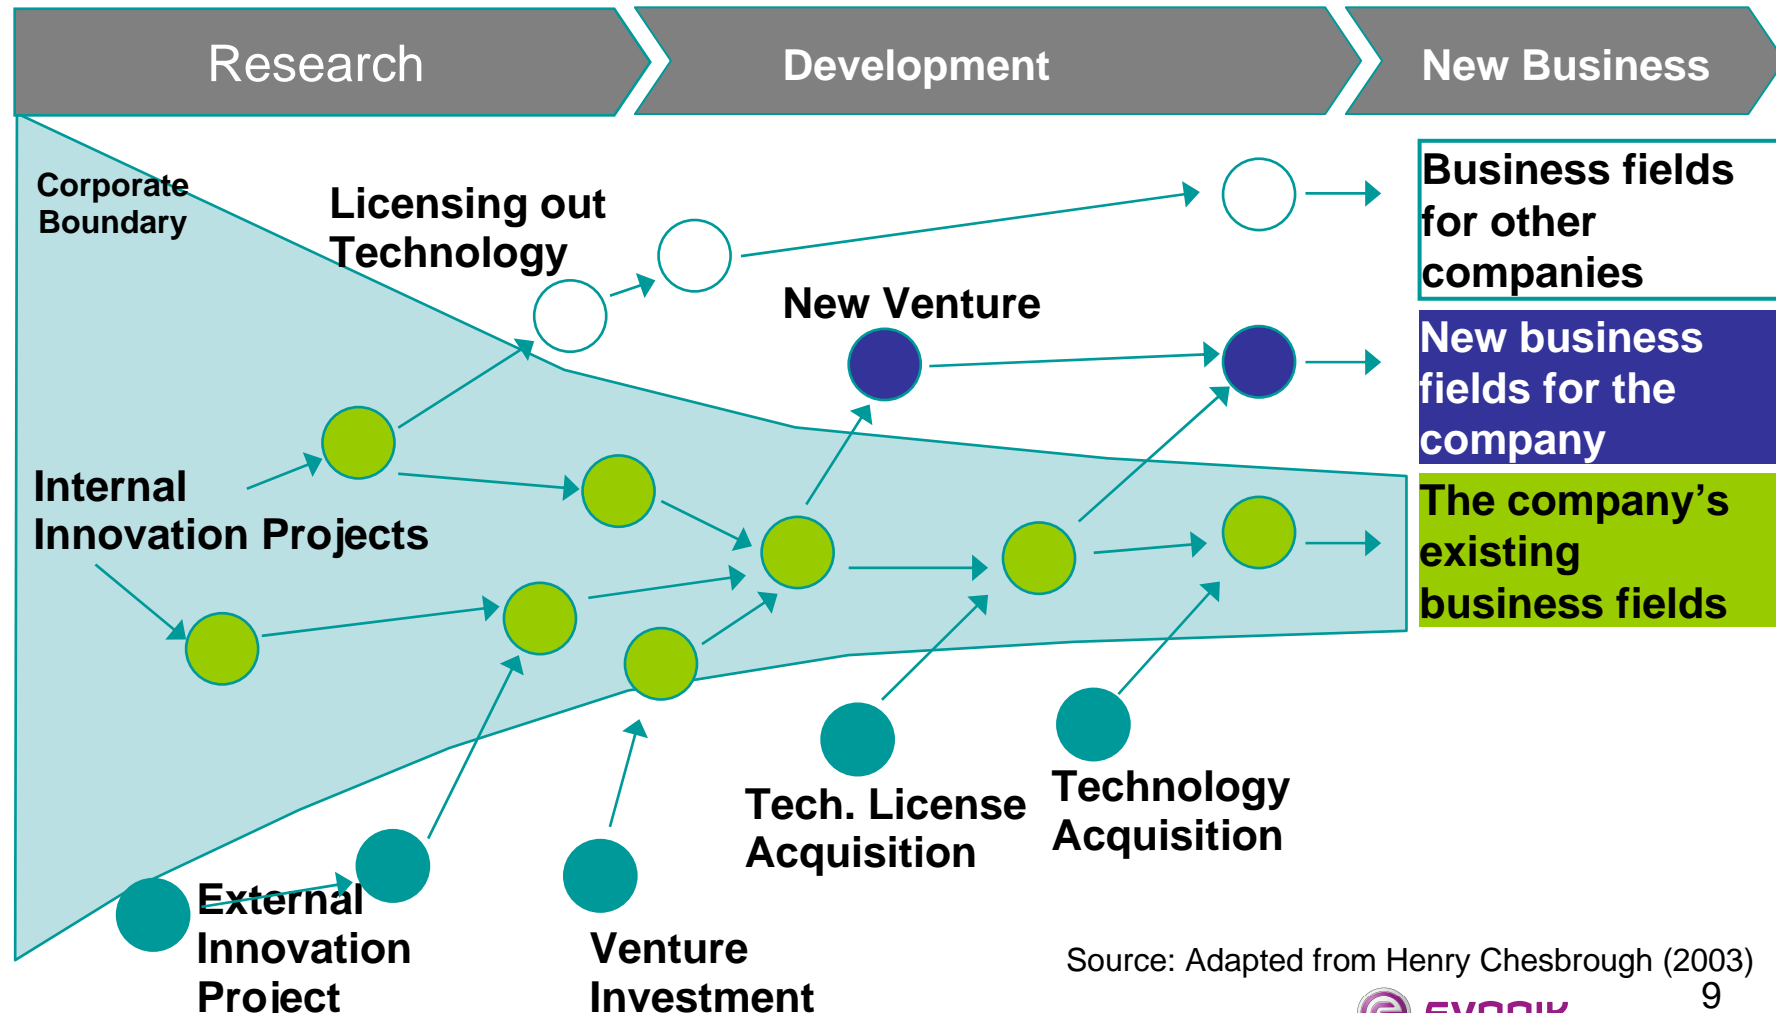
Research
Development
New Business

Corporate Boundary

Licensing out Technology

New Venture

Business fields for other companies

New business fields for the company

The company’s existing business fields

Internal Innovation Projects

Tech. License Acquisition

Technology Acquisition

External Innovation Project

Venture Investment

Source: Adapted from Henry Chesbrough (2003)

9

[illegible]